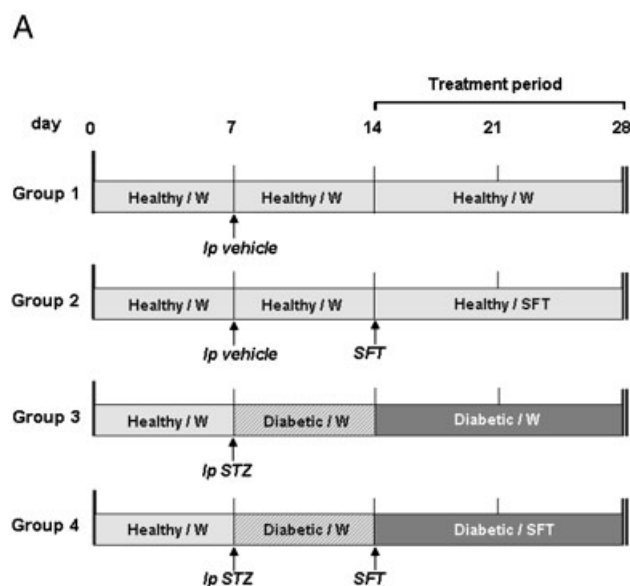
A

Treatment period

day 0 7 14 21 28

Group 1 Healthy / W Healthy / W Healthy / W

Ip vehicle

Group 2 Healthy / W Healthy / W Healthy / SFT

Ip vehicle SFT

Group 3 Healthy / W Diabetic / W Diabetic / W

Ip STZ

Group 4 Healthy / W Diabetic / W Diabetic / SFT

Ip STZ SFT